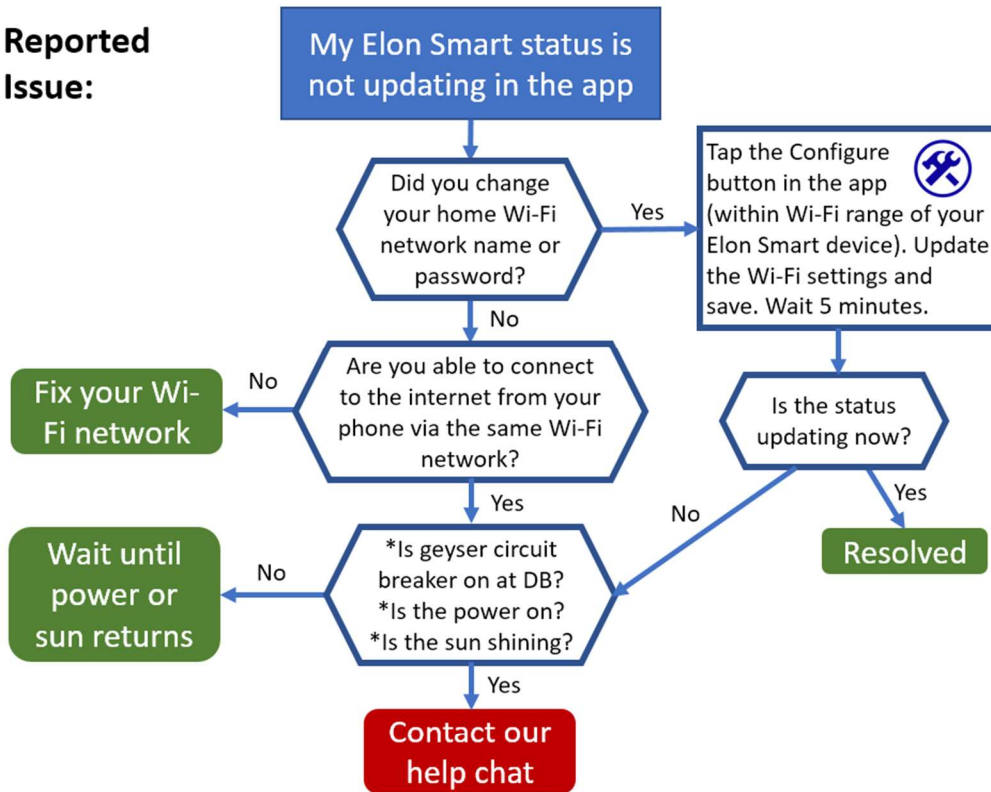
Reported Issue:

My Elon Smart status is not updating in the app

Did you change your home Wi-Fi network name or password?

Yes

Tap the Configure button in the app (within Wi-Fi range of your Elon Smart device). Update the Wi-Fi settings and save. Wait 5 minutes.

No

Are you able to connect to the internet from your phone via the same Wi-Fi network?

No

Fix your Wi-Fi network

Is the status updating now?

Yes

No

Resolved

Yes

*Is geyser circuit breaker on at DB?
*Is the power on?
*Is the sun shining?

No

Wait until power or sun returns

Yes

Contact our help chat